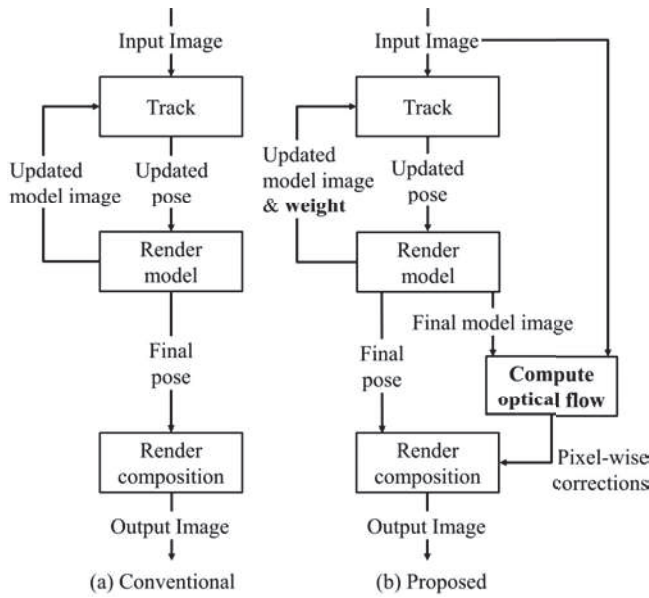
Input Image

Track

Updated model image

Updated pose

Render model

Final pose

Render composition

Output Image

(a) Conventional

Input Image

Track

Updated model image & **weight**

Updated pose

Render model

Final model image

Final pose

**Compute optical flow**

Render composition

Pixel-wise corrections

Output Image

(b) Proposed